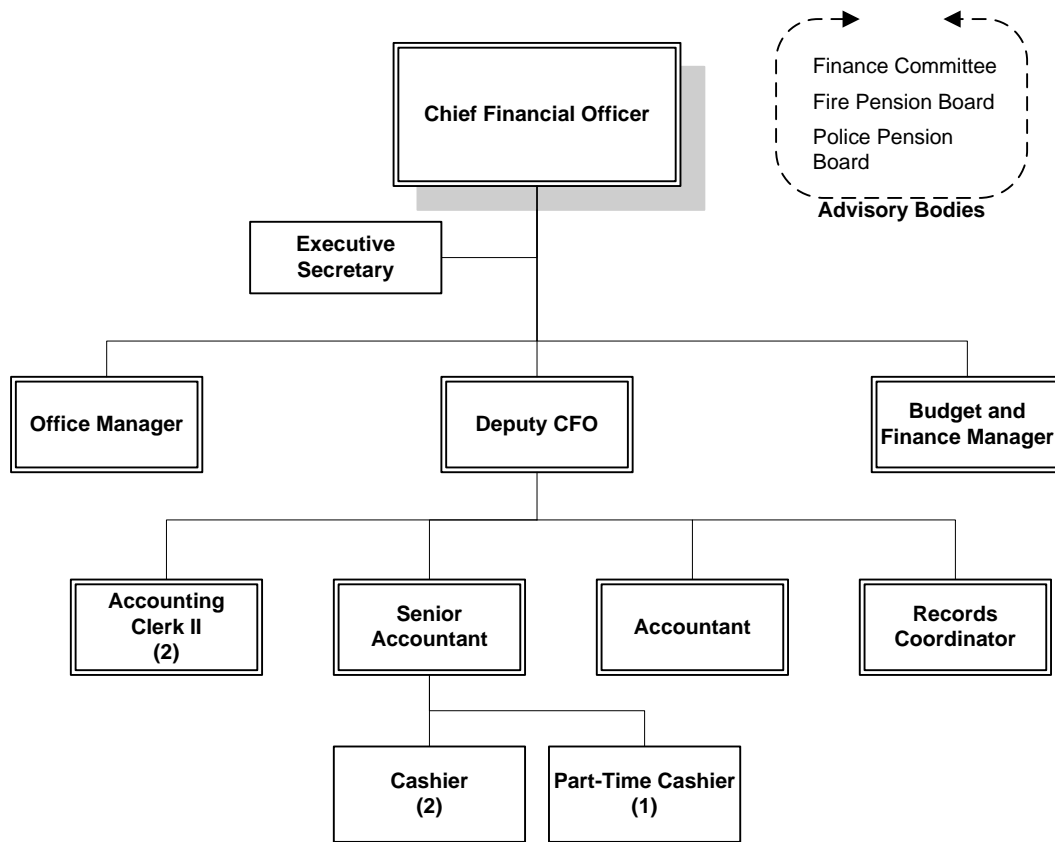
Chief Financial Officer

Finance Committee
Fire Pension Board
Police Pension Board

Advisory Bodies

Executive Secretary

Office Manager

Deputy CFO

Budget and Finance Manager

Accounting Clerk II (2)

Senior Accountant

Accountant

Records Coordinator

Cashier (2)

Part-Time Cashier (1)